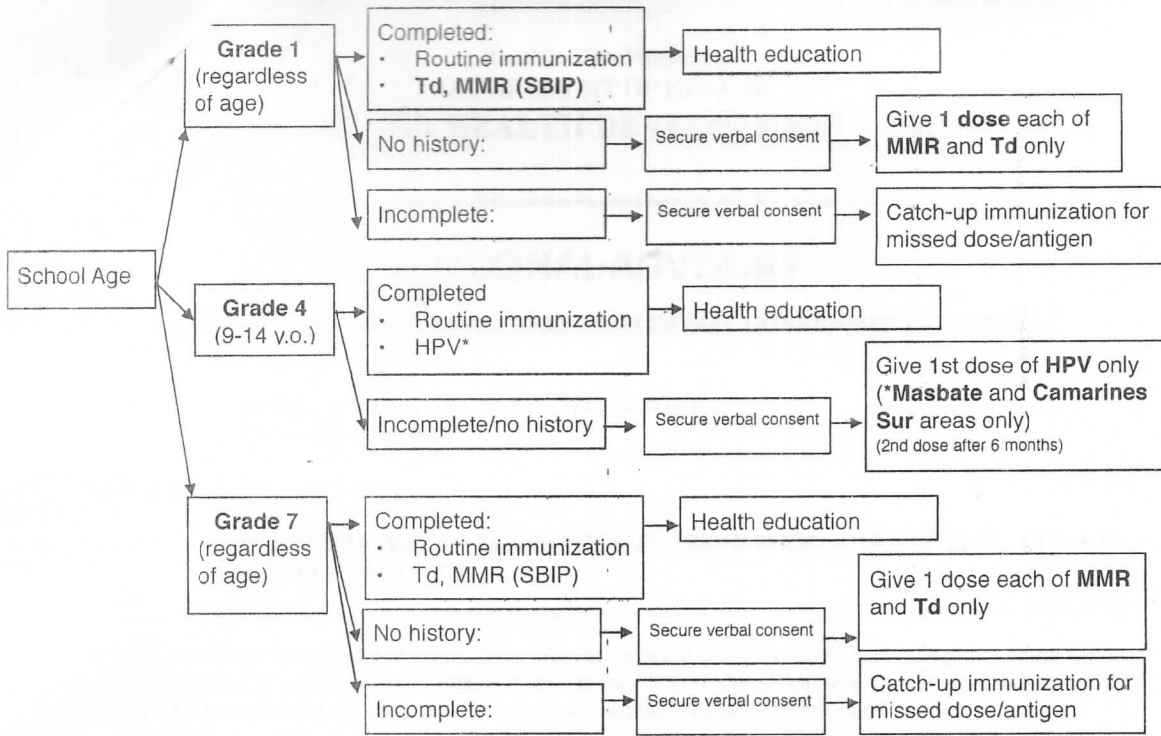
School Age

Grade 1 (regardless of age)

Completed:
• Routine immunization
• Td, MMR (SBIP)

Health education

No history:

Secure verbal consent

Give 1 dose each of MMR and Td only

Incomplete:

Secure verbal consent

Catch-up immunization for missed dose/antigen

Grade 4 (9-14 y.o.)

Completed
• Routine immunization
• HPV*

Health education

Incomplete/no history

Secure verbal consent

Give 1st dose of HPV only (*Masbate and Camarines Sur areas only) (2nd dose after 6 months)

Grade 7 (regardless of age)

Completed:
• Routine immunization
• Td, MMR (SBIP)

Health education

No history:

Secure verbal consent

Give 1 dose each of MMR and Td only

Incomplete:

Secure verbal consent

Catch-up immunization for missed dose/antigen